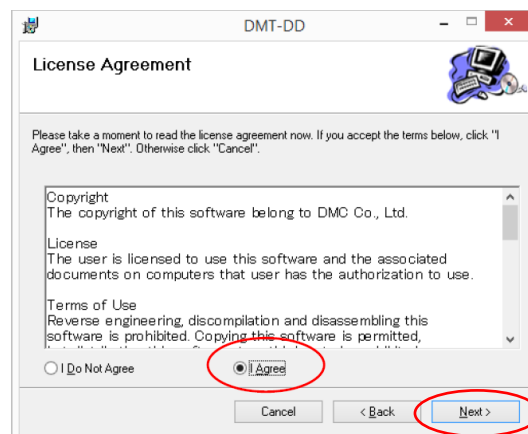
DMT-DD

License Agreement

Please take a moment to read the license agreement now. If you accept the terms below, click "I Agree", then "Next". Otherwise click "Cancel".

Copyright
The copyright of this software belong to DMC Co., Ltd.

License
The user is licensed to use this software and the associated documents on computers that user has the authorization to use.

Terms of Use
Reverse engineering, discompilation and disassembling this software is prohibited. Copying this software is permitted, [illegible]

I Do Not Agree
I Agree

Cancel
< Back
Next >